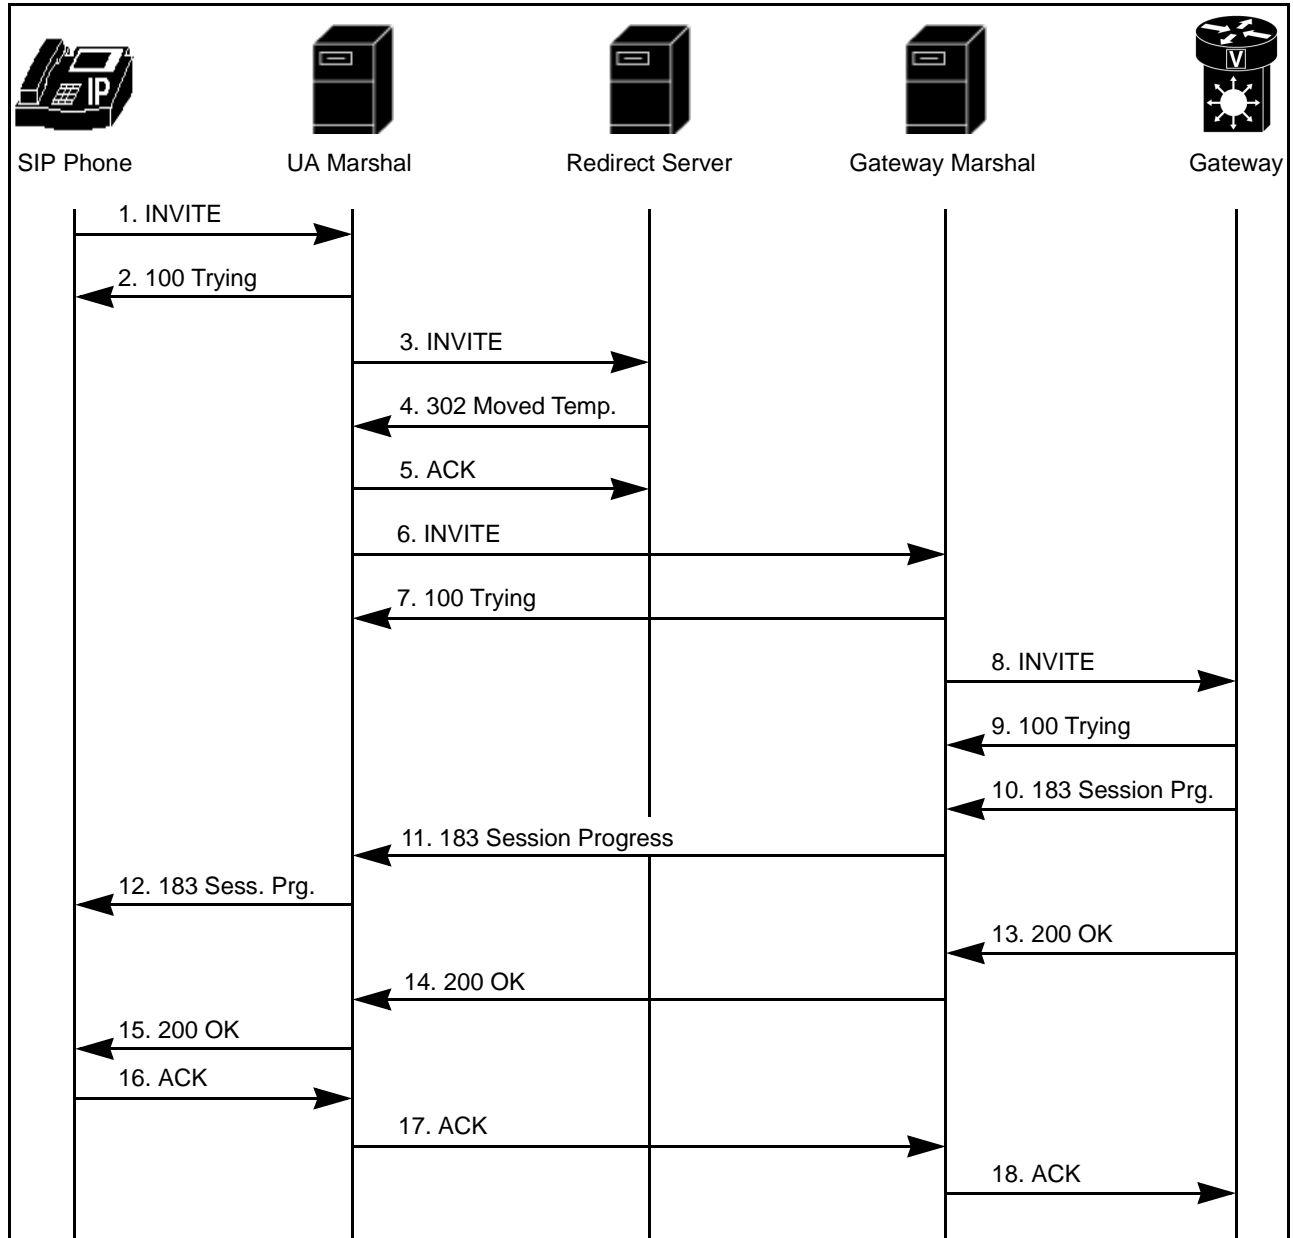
IP

V

SIP Phone

UA Marshal

Redirect Server

Gateway Marshal

Gateway

1. INVITE

2. 100 Trying

3. INVITE

4. 302 Moved Temp.

5. ACK

6. INVITE

7. 100 Trying

8. INVITE

9. 100 Trying

10. 183 Session Prg.

11. 183 Session Progress

12. 183 Sess. Prg.

13. 200 OK

14. 200 OK

15. 200 OK

16. ACK

17. ACK

18. ACK